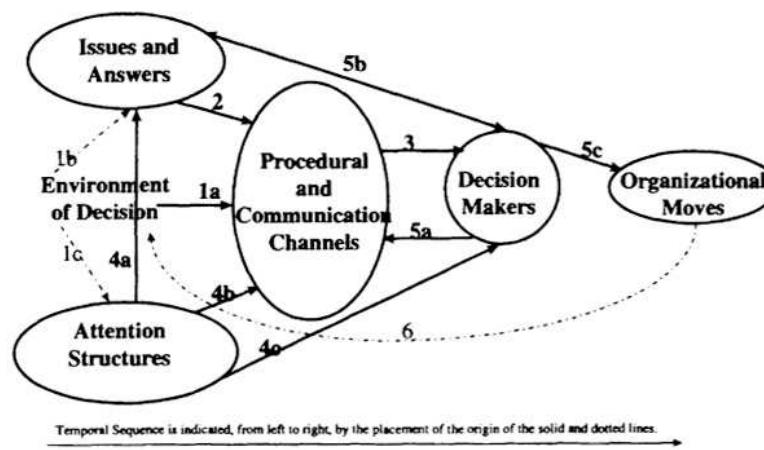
Issues and Answers

5b

2

1b

Environment of Decision

1a

Procedural and Communication Channels

3

Decision Makers

5c

Organizational Moves

5a

1c

4a

4b

Attention Structures

4c

6

Temporal Sequence is indicated, from left to right, by the placement of the origin of the solid and dotted lines.